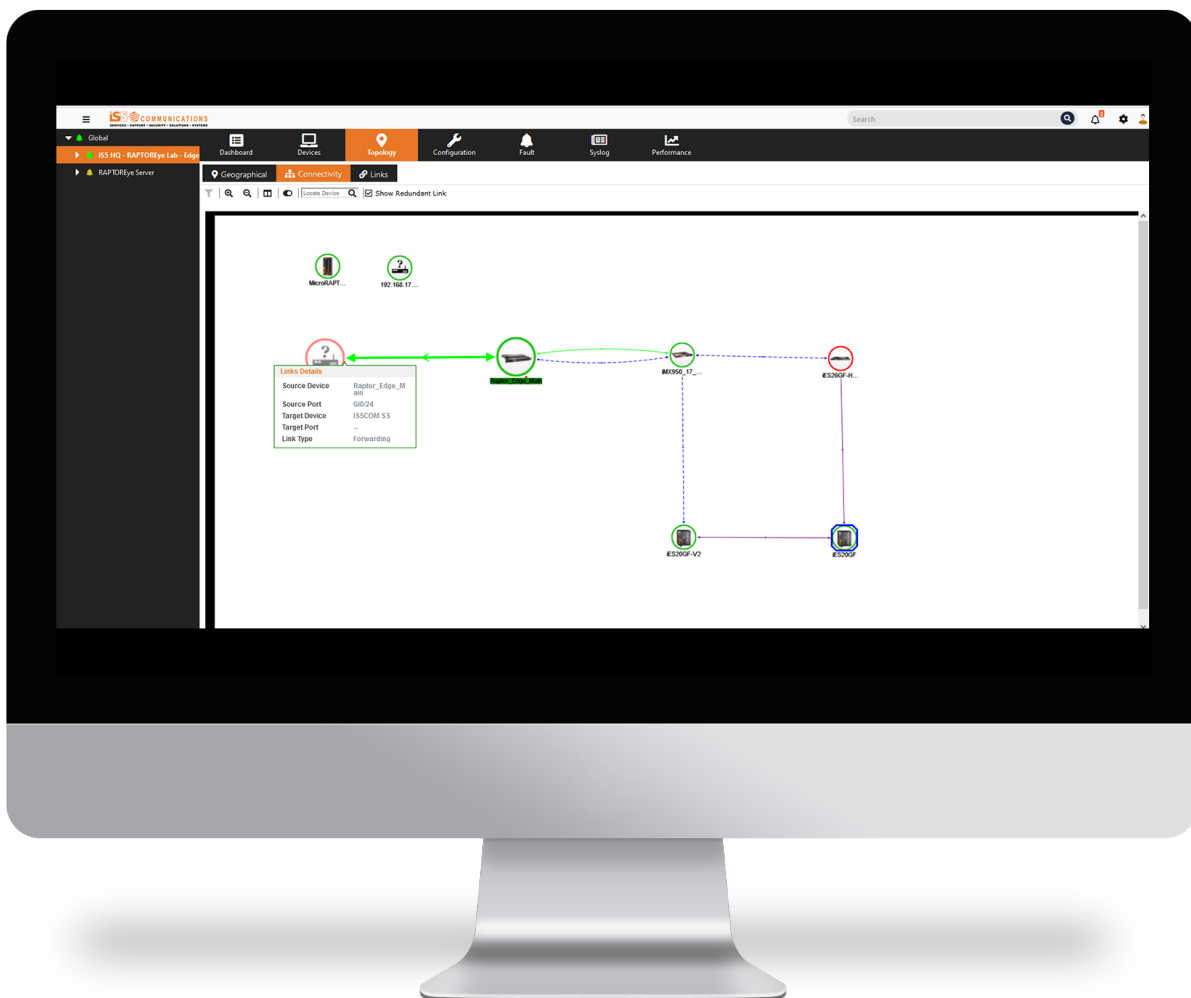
iS5 COMMUNICATIONS
SERVICES • SUPPORT • SECURITY • SOLUTIONS • SYSTEMS

Search

Global
iS5 HQ - RAPTOREye Lab - Edge
RAPTOREye Server

Dashboard
Devices
Topology
Configuration
Fault
Syslog
Performance

Geographical
Connectivity
Links

Locate Device
Show Redundant Link

MicroRAPT...
192.168.17....

Links Details
Source Device Raptor_Edge_Main
Source Port Gi0/24
Target Device IS5COM SS
Target Port --
Link Type Forwarding

Raptor_Edge_Main
iMX950_17_...
iES26GF-H...
iES20GF-V2
iES20GF